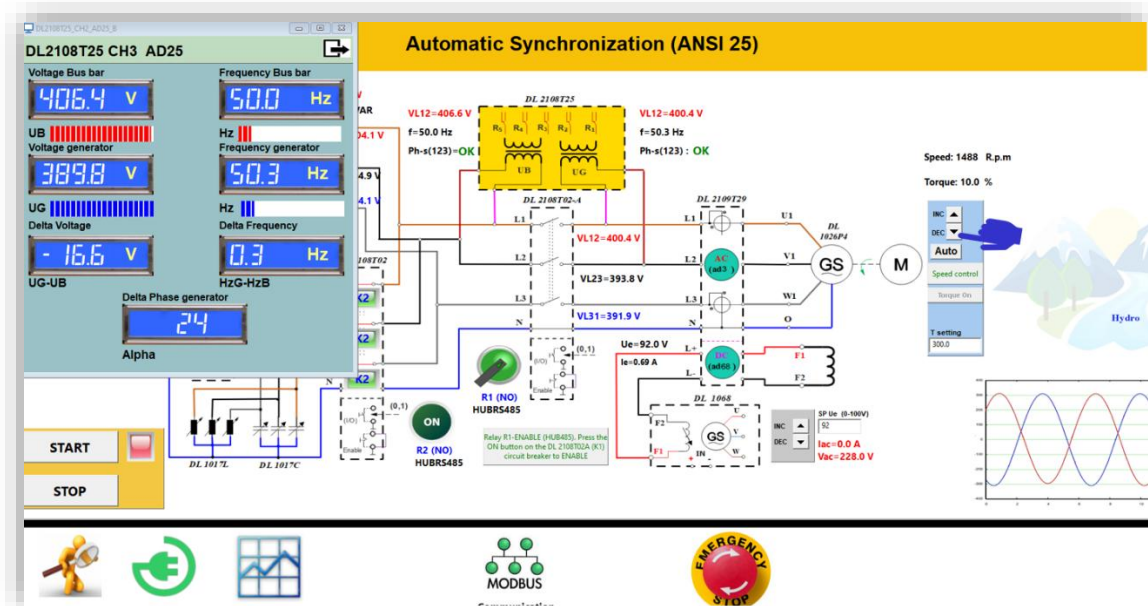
DL2108T25_CH3_AD25_B

DL2108T25 CH3 AD25

Voltage Bus bar
406.4 V
UB
Frequency Bus bar
50.0 Hz
Hz
Voltage generator
389.8 V
UG
Frequency generator
50.3 Hz
Hz
Delta Voltage
- 16.6 V
UG-UB
Delta Frequency
0.3 Hz
HzG-HzB
Delta Phase generator
24
Alpha

Automatic Synchronization (ANSI 25)

VAR
04.1 V
4.9 V
4.1 V
108T02
K2
K2
K2

VL12=406.6 V
f=50.0 Hz
Ph-s(123)=OK

DL 2108T25
R5 R4 R3 R2 R1
UB UG

VL12=400.4 V
f=50.3 Hz
Ph-s(123) : OK

DL 2108T02-A
L1 L2 L3 N
VL12=400.4 V
VL23=393.8 V
VL31=391.9 V

DL 2109T29
L1 L2 L3 N
AC (ad3)
L+ L-
DC (ad66)
U1 V1 W1 O
DL 1026P4
GS
M

Speed: 1488 R.p.m
Torque: 10.0 %
INC
DEC
Auto
Speed control
Torque On
T setting
300.0

Hydro

(0,1)
(I/O)
Enable
R1 (NO)
HUBRS485
Ue=92.0 V
Ie=0.69 A
F1 F2

DL 1068
F2 F1 IN U V W GS
INC
DEC
SP Ue (0-100V)
92
Iac=0.0 A
Vac=228.0 V

(0,1)
(I/O)
Enable
ON
R2 (NO)
HUBRS485
Relay R1-ENABLE (HUB485). Press the ON button on the DL 2108T02A (K1) circuit breaker to ENABLE

N
DL 1017L
DL 1017C

START
STOP

MODBUS
Communication
EMERGENCY STOP